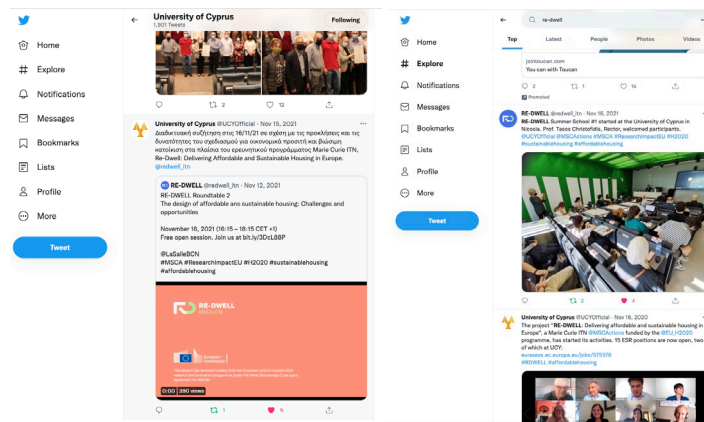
Home
Explore
Notifications
Messages
Bookmarks
Lists
Profile
More
Tweet

University of Cyprus
1,901 Tweets
Following

2
12

University of Cyprus @UCYOfficial · Nov 15, 2021
Διαδικτυακή συζήτηση στις 18/11/21 σε σχέση με τις προκλήσεις και τις δυνατότητες του σχεδιασμού για οικονομικά προσιτή και βιώσιμη κατοίκηση στα πλαίσια του ερευνητικού προγράμματος Marie Curie ITN, Re-Dwell: Delivering Affordable and Sustainable Housing in Europe. @redwell_itn

RE-DWELL @redwell_itn · Nov 12, 2021
RE-DWELL Roundtable 2
The design of affordable ans sustainable housing: Challenges and opportunities

November 16, 2021 (16:15 – 18:15 CET +1)
Free open session. Join us at bit.ly/3DcL88P

@LaSalleBCN
#MSCA #ResearchImpactEU #H2020 #sustainablehousing #affordablehousing

RE-DWELL
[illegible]
0:00 380 views

1
5

Home
Explore
Notifications
Messages
Bookmarks
Lists
Profile
More
Tweet

re-dwell
Top Latest People Photos Videos

jointoucan.com
You can with Toucan
2 1 16
Promoted

RE-DWELL @redwell_itn · Nov 16, 2021
RE-DWELL Summer School #1 started at the University of Cyprus in Nicosia. Prof. Tasos Christofidis, Rector, welcomed participants. @UCYOfficial @MSCActions #MSCA #ResearchImpactEU #H2020 #sustainablehousing #affordablehousing

2
4

University of Cyprus @UCYOfficial · Nov 16, 2020
The project "RE-DWELL: Delivering affordable and sustainable housing in Europe", a Marie Curie ITN @MSCActions funded by the @EU_H2020 programme, has started its activities. 15 ESR positions are now open, two of which at UCY:
euraxess.ec.europa.eu/jobs/575578
#RDWELL #affordablehousing